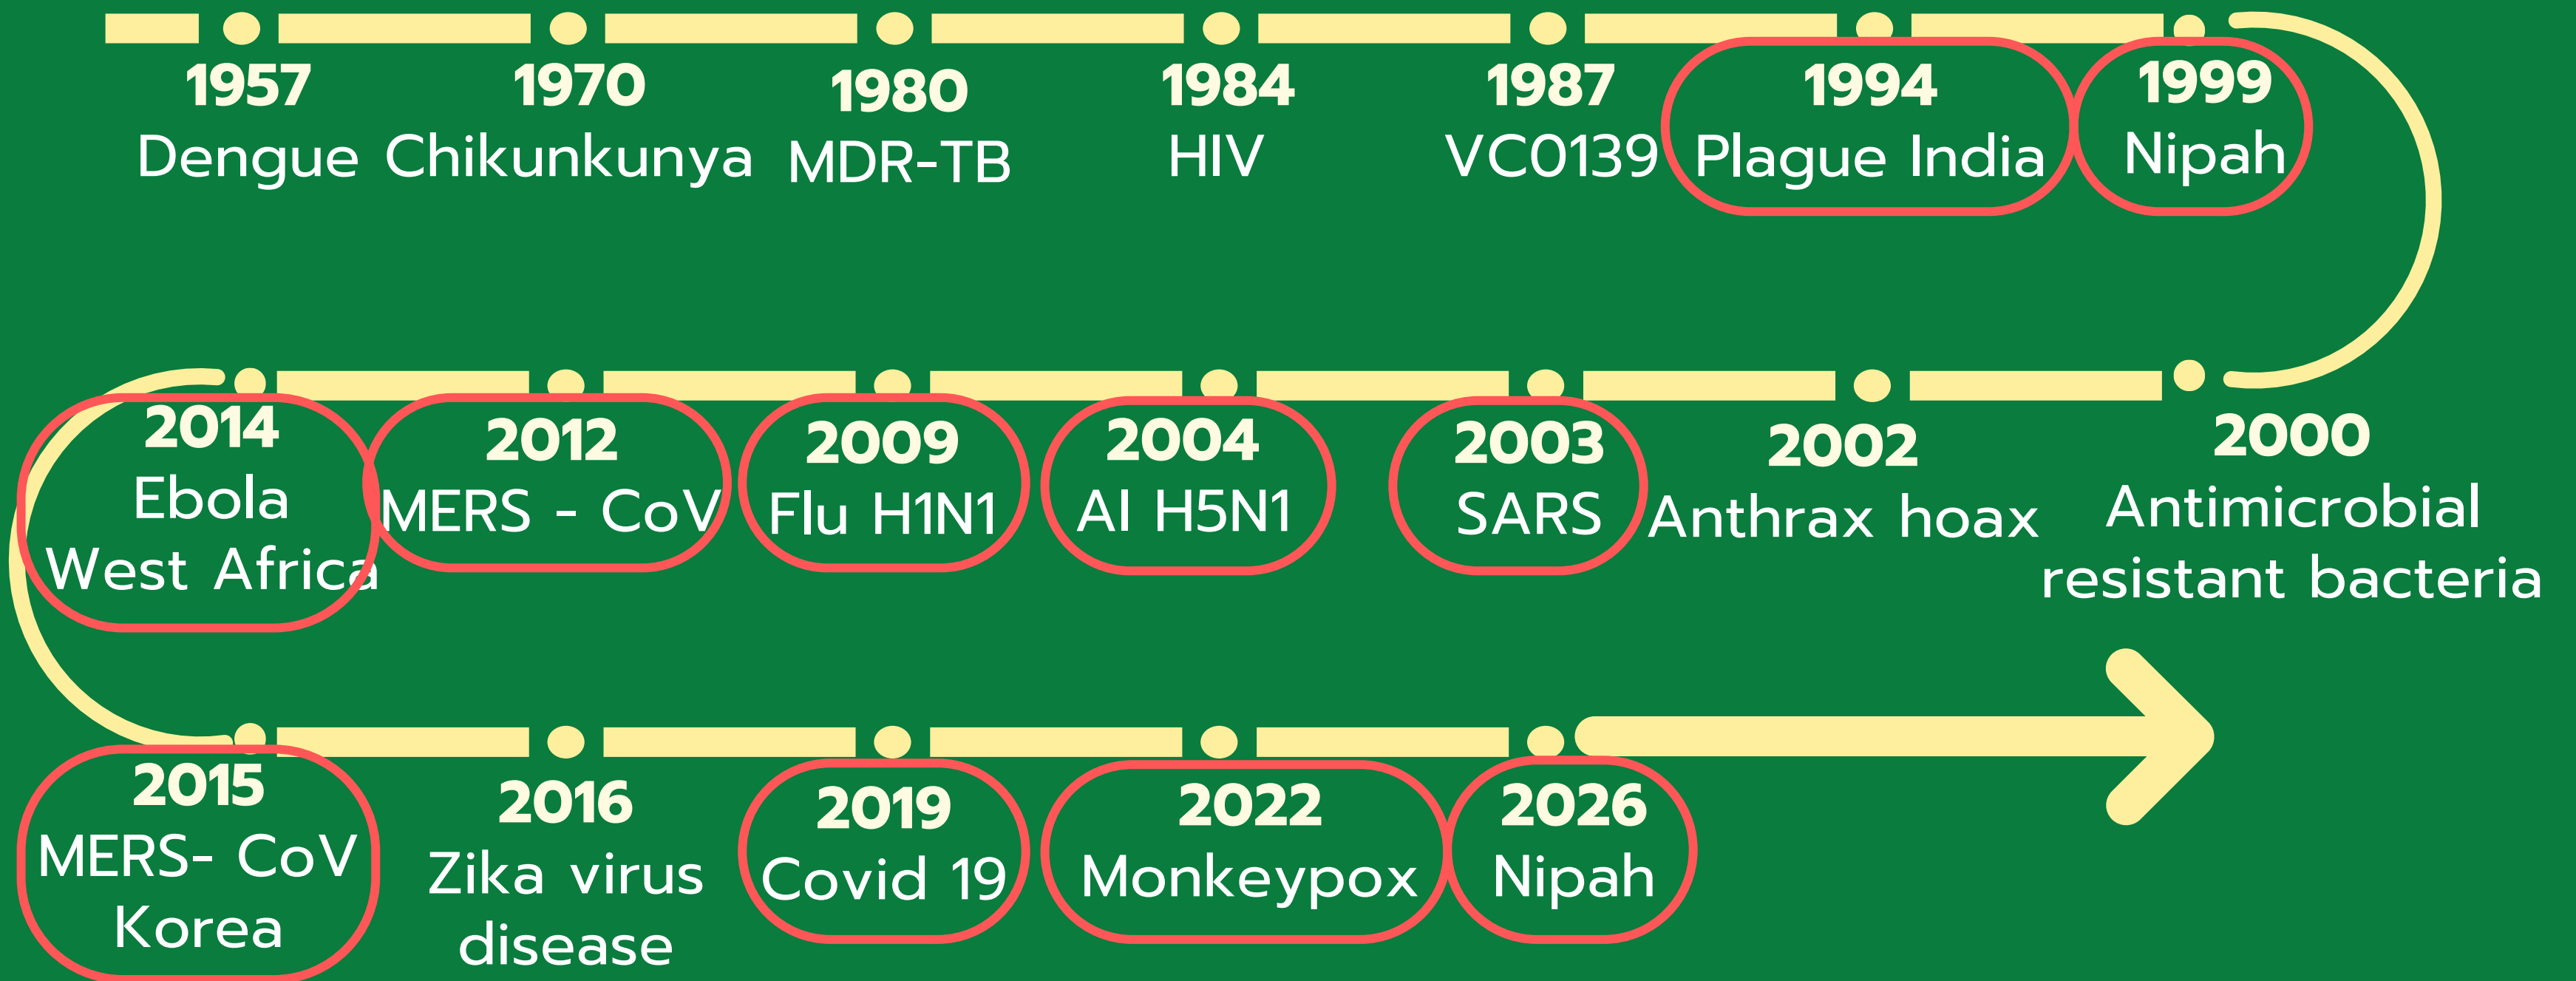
1957
Dengue

1970
Chikunkunya

1980
MDR-TB

1984
HIV

1987
VC0139

1994
Plague India

1999
Nipah

2014
Ebola
West Africa

2012
MERS - CoV

2009
Flu H1N1

2004
AI H5N1

2003
SARS

2002
Anthrax hoax

2000
Antimicrobial resistant bacteria

2015
MERS- CoV
Korea

2016
Zika virus disease

2019
Covid 19

2022
Monkeypox

2026
Nipah